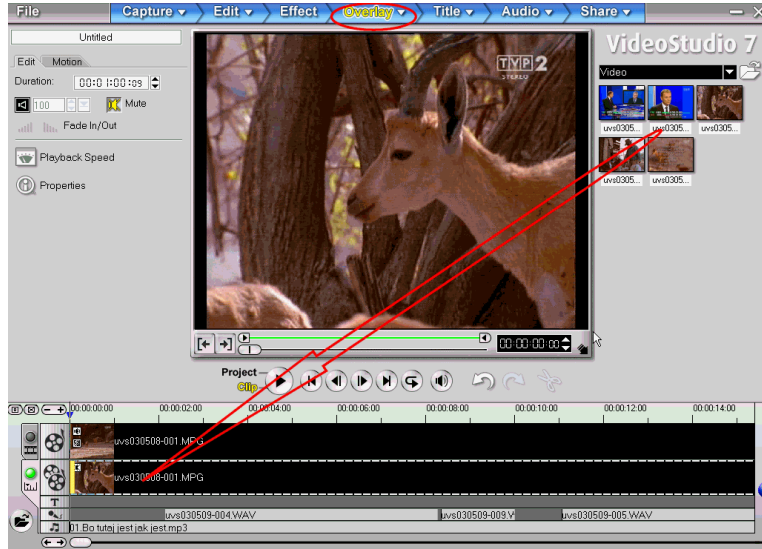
File
Capture ▾ Edit ▾ Effect Overlay ▾ Title ▾ Audio ▾ Share ▾
Untitled
Edit Motion
Duration: 00:01:00:09
100 Mute
Fade In/Out
Playback Speed
Properties
TVP2 STEREO
00:00:00:00
VideoStudio 7
Video
uvs0305... uvs0305... uvs0305...
uvs0305... uvs0305...
Project
Clip
00:00:00:00 00:00:02:00 00:00:04:00 00:00:06:00 00:00:08:00 00:00:10:00 00:00:12:00 00:00:14:00
uvs030508-001.MPG
uvs030508-001.MPG
uvs030509-004.WAV uvs030509-009.V uvs030509-005.WAV
01.Bo tutaj jest jak jest.mp3